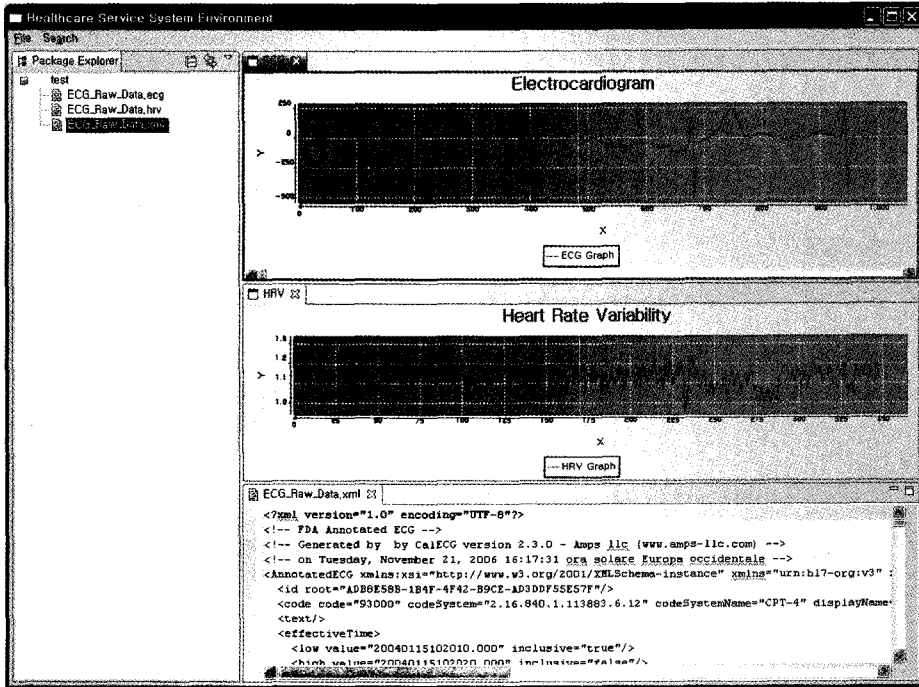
Healthcare Service System Environment

File Search

Package Explorer

test

ECG_Raw_Data.ecg

ECG_Raw_Data.hrv

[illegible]

Electrocardiogram

250

0

-250

-500

Y

0 100 200 300 400 500 600 700 800 900 1000

X

ECG Graph

HRV

Heart Rate Variability

1.3

1.2

1.1

1.0

Y

0 25 50 75 100 125 150 175 200 225 250 275 300 325 350

X

HRV Graph

ECG_Raw_Data.xml

<?xml version="1.0" encoding="UTF-8"?>
<!-- FDA Annotated ECG -->
<!-- Generated by by CalECG version 2.3.0 - Amps llc (www.amps-llc.com) -->
<!-- on Tuesday, November 21, 2006 16:17:31 ora solare Europa occidentale -->
<AnnotatedECG xmlns:xsi="http://www.w3.org/2001/XMLSchema-instance" xmlns="urn:hl7-org:v3"
<id root="ADB8E58B-1B4F-4F42-B9CE-AD3DDF55E57F"/>
<code code="93000" codeSystem="2.16.840.1.113883.6.12" codeSystemName="CPT-4" displayName
<text/>
<effectiveTime>
<low value="20040115102010.000" inclusive="true"/>
<high value="20040115102020.000" inclusive="false"/>